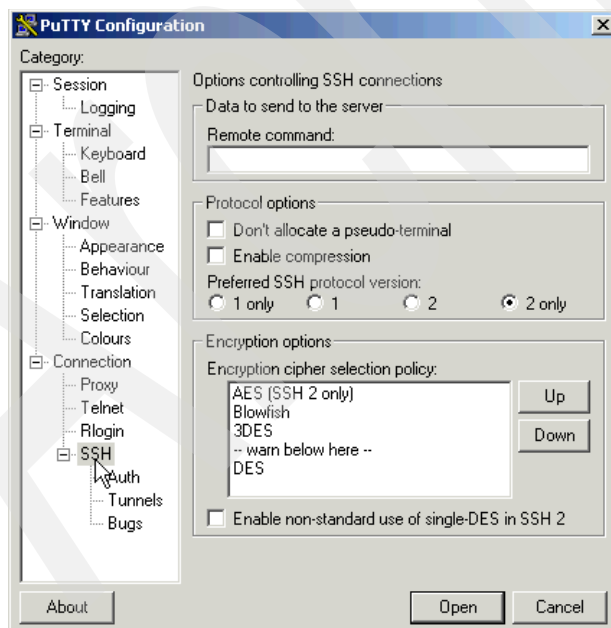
PuTTY Configuration

Category:

Session
Logging
Terminal
Keyboard
Bell
Features
Window
Appearance
Behaviour
Translation
Selection
Colours
Connection
Proxy
Telnet
Rlogin
SSH
Auth
Tunnels
Bugs

Options controlling SSH connections

Data to send to the server
Remote command:

Protocol options
Don't allocate a pseudo-terminal
Enable compression
Preferred SSH protocol version:
1 only
1
2
2 only

Encryption options
Encryption cipher selection policy:
AES (SSH 2 only)
Blowfish
3DES
-- warn below here --
DES
Up
Down
Enable non-standard use of single-DES in SSH 2

About
Open
Cancel